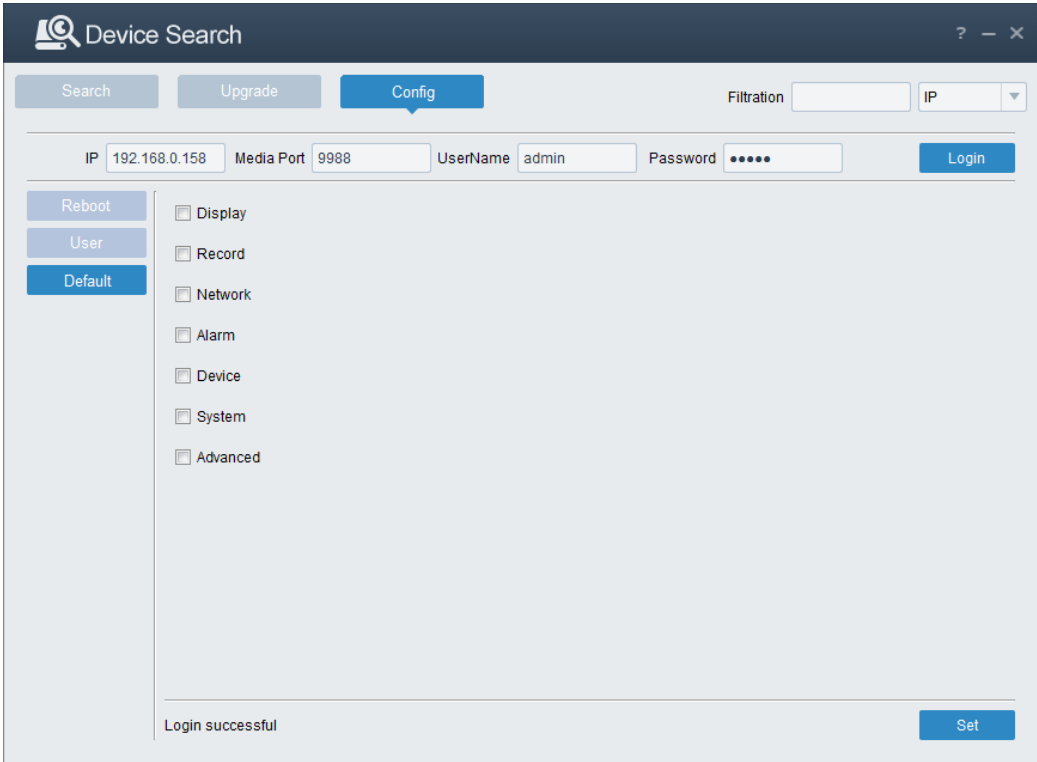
Device Search

? — ✕

Search Upgrade Config

Filtration IP

IP 192.168.0.158 Media Port 9988 UserName admin Password ●●●●● Login

Reboot
User
Default

Display
Record
Network
Alarm
Device
System
Advanced

Login successful

Set